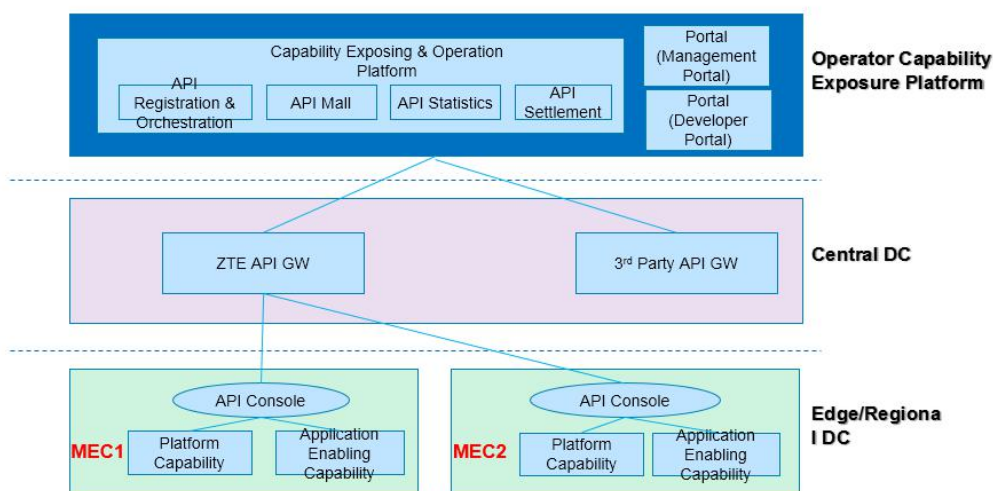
Capability Exposing & Operation Platform

API Registration & Orchestration

API Mall

API Statistics

API Settlement

Portal (Management Portal)

Portal (Developer Portal)

Operator Capability Exposure Platform

ZTE API GW

3rd Party API GW

Central DC

API Console

MEC1

Platform Capability

Application Enabling Capability

API Console

MEC2

Platform Capability

Application Enabling Capability

Edge/Regional DC